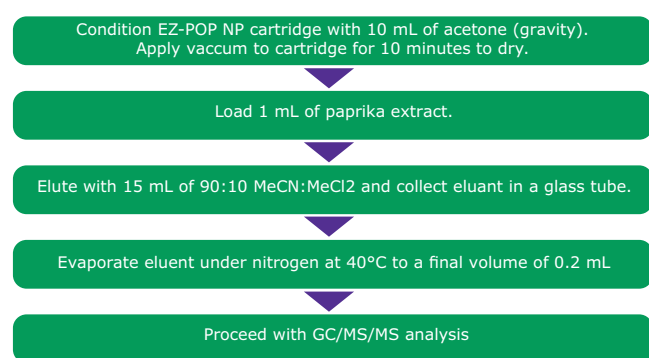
Condition EZ-POP NP cartridge with 10 mL of acetone (gravity). Apply vaccum to cartridge for 10 minutes to dry.

Load 1 mL of paprika extract.

Elute with 15 mL of 90:10 MeCN:MeCl2 and collect eluant in a glass tube.

Evaporate eluent under nitrogen at 40°C to a final volume of 0.2 mL

Proceed with GC/MS/MS analysis